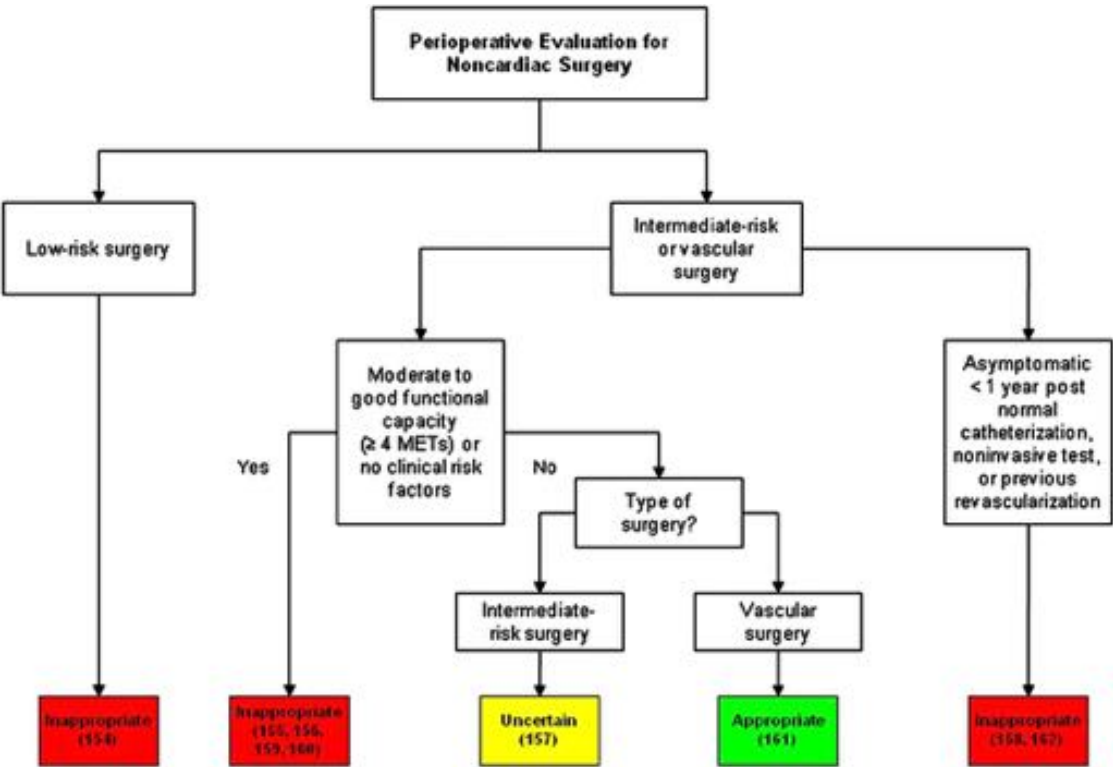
Perioperative Evaluation for Noncardiac Surgery

Low-risk surgery

Intermediate-risk or vascular surgery

Moderate to good functional capacity (≥ 4 METs) or no clinical risk factors

Yes

No

Type of surgery?

Intermediate-risk surgery

Vascular surgery

Asymptomatic < 1 year post normal catheterization, noninvasive test, or previous revascularization

Inappropriate (154)

Inappropriate (155, 156, 159, 160)

Uncertain (157)

Appropriate (161)

Inappropriate (158, 162)